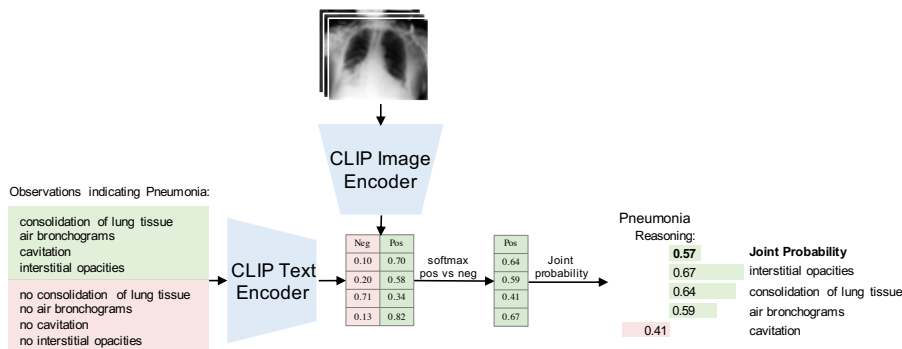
CLIP Image Encoder

Observations indicating Pneumonia:

consolidation of lung tissue
air bronchograms
cavitation
interstitial opacities

no consolidation of lung tissue
no air bronchograms
no cavitation
no interstitial opacities

CLIP Text Encoder

| Neg | Pos |
|---|---|
| 0.10 | 0.70 |
| 0.20 | 0.58 |
| 0.71 | 0.34 |
| 0.13 | 0.82 |

softmax pos vs neg

| Pos |
|---|
| 0.64 |
| 0.59 |
| 0.41 |
| 0.67 |

Joint probability

Pneumonia
Reasoning:

0.57 **Joint Probability**
0.67 interstitial opacities
0.64 consolidation of lung tissue
0.59 air bronchograms
0.41 cavitation